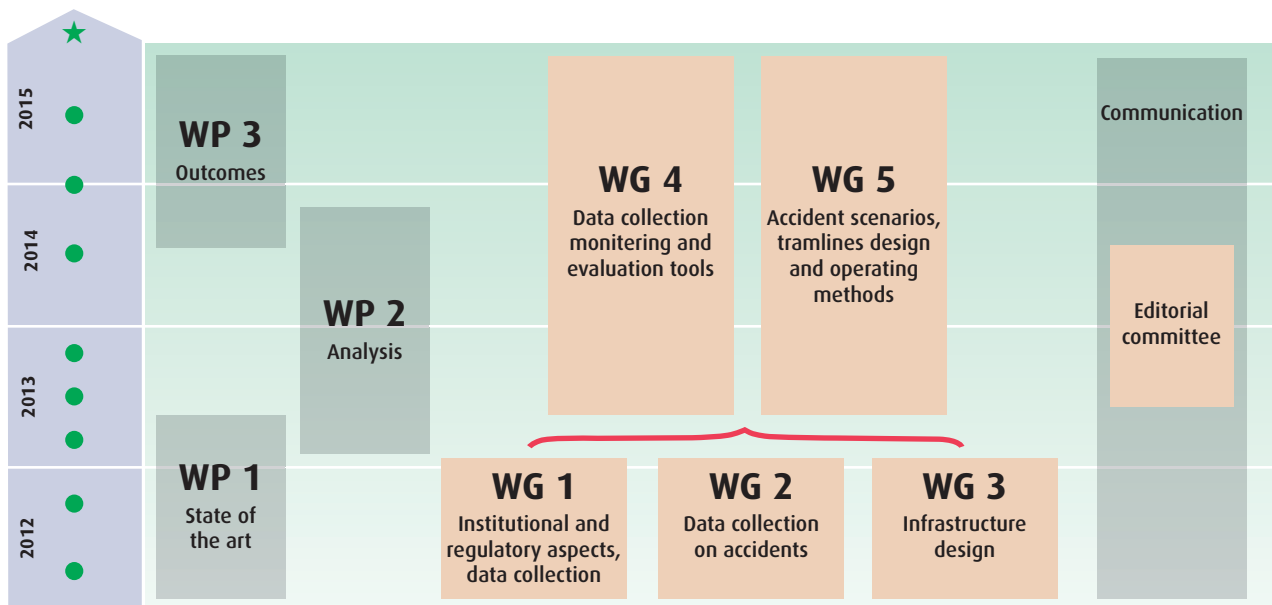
2015

2014

2013

2012

WP 3
Outcomes

WP 2
Analysis

WP 1
State of the art

WG 4
Data collection monitering and evaluation tools

WG 5
Accident scenarios, tramlines design and operating methods

WG 1
Institutional and regulatory aspects, data collection

WG 2
Data collection on accidents

WG 3
Infrastructure design

Communication

Editorial committee